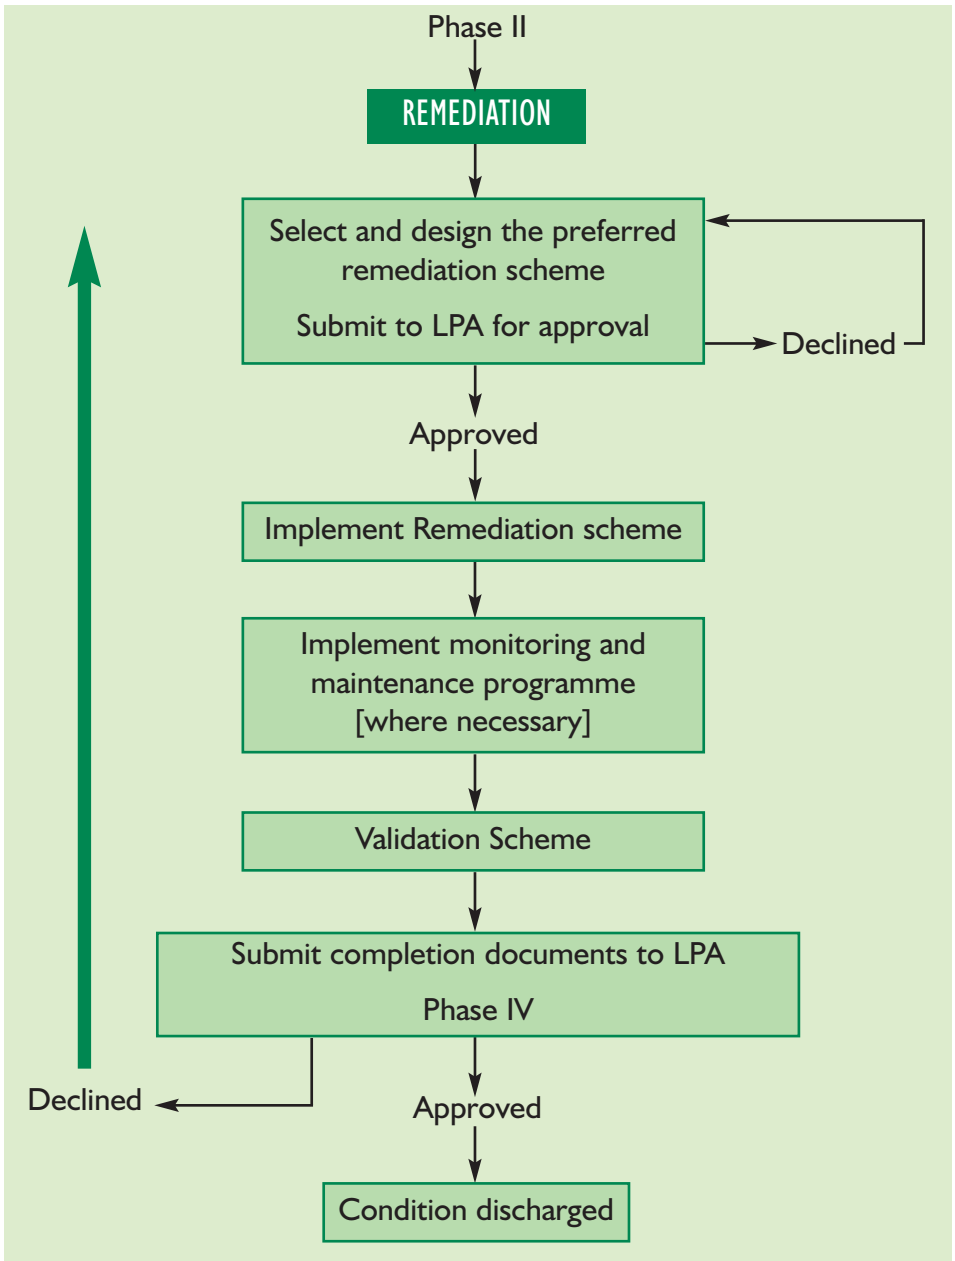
Phase II

REMEDIATION

Select and design the preferred remediation scheme

Submit to LPA for approval

Declined

Approved

Implement Remediation scheme

Implement monitoring and maintenance programme [where necessary]

Validation Scheme

Submit completion documents to LPA

Phase IV

Declined

Approved

Condition discharged